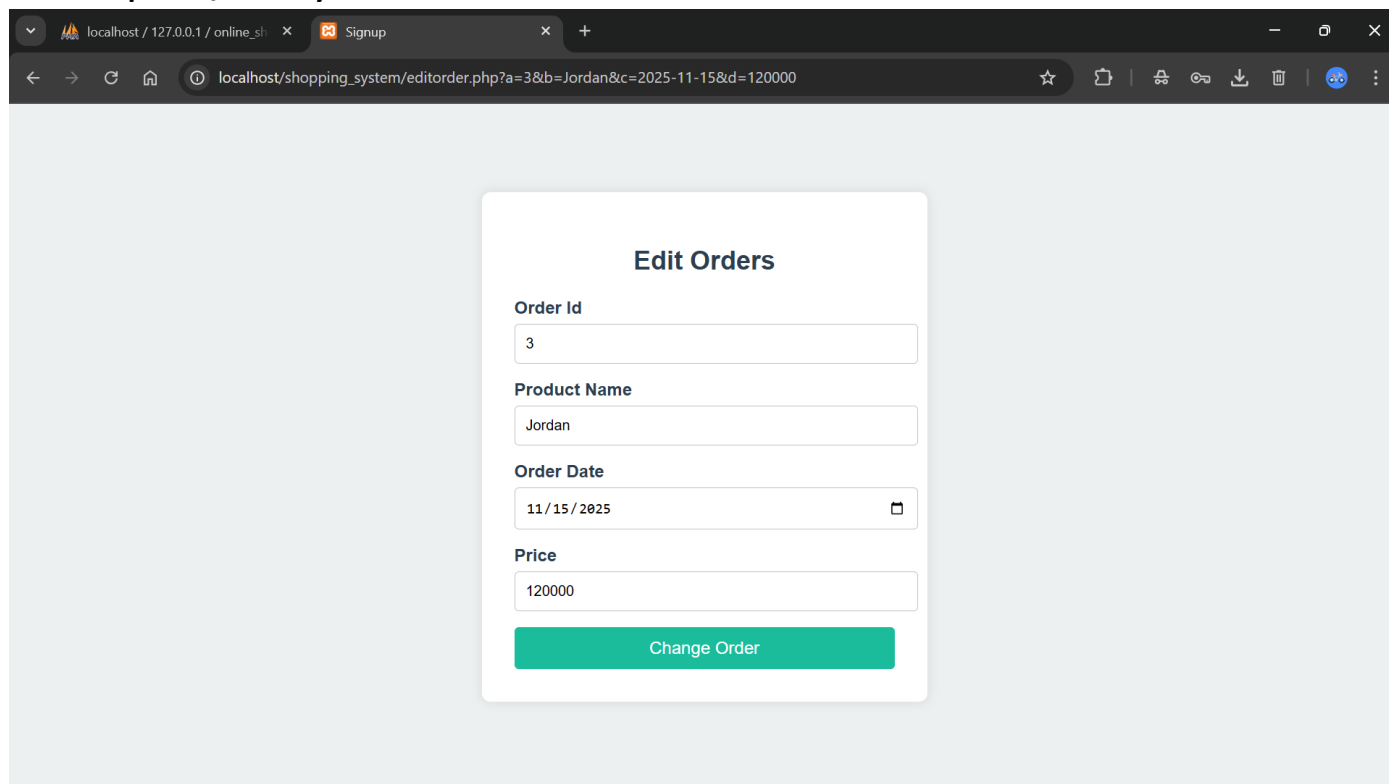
localhost / 127.0.0.1 / online_sh
Signup

localhost/shopping_system/editorder.php?a=3&b=Jordan&c=2025-11-15&d=120000

Edit Orders

Order Id
3

Product Name
Jordan

Order Date
11/15/2025

Price
120000

Change Order